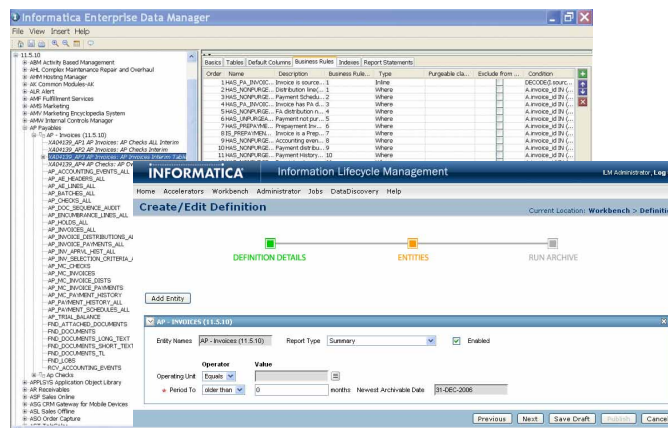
Informatica Enterprise Data Manager

File View Insert Help

11.5.10
ABM Activity Based Management
AHL Complex Maintenance Repair and Overhaul
AHM Hosting Manager
AK Common Modules-AK
ALR Alert
AMF Fulfillment Services
AMS Marketing
AMV Marketing Encyclopedia System
AMW Internal Controls Manager
AP Payables
AP - Invoices (11.5.10)
XA04139_AP1 AP Invoices: AP Checks ALL Interim
XA04139_AP2 AP Invoices: AP Checks Interim
XA04139_AP3 AP Invoices: AP Invoices Interim Table
XA04139_AP4 AP Checks: AP Ch
AP_ACCOUNTING_EVENTS_ALL
AP_AE_HEADERS_ALL
AP_AE_LINES_ALL
AP_BATCHES_ALL
AP_CHECKS_ALL
AP_DOC_SEQUENCE_AUDIT
AP_ENCUMBRANCE_LINES_ALL
AP_HOLDS_ALL
AP_INVOICES_ALL
AP_INVOICE_DISTRIBUTIONS_AL
AP_INVOICE_PAYMENTS_ALL
AP_INV_APRVL_HIST_ALL
AP_INV_SELECTION_CRITERIA_
AP_MC_CHECKS
AP_MC_INVOICES
AP_MC_INVOICE_DISTS
AP_MC_INVOICE_PAYMENTS
AP_MC_PAYMENT_HISTORY
AP_PAYMENT_HISTORY_ALL
AP_PAYMENT_SCHEDULES_ALL
AP_TRIAL_BALANCE
FND_ATTACHED_DOCUMENTS
FND_DOCUMENTS
FND_DOCUMENTS_LONG_TEXT
FND_DOCUMENTS_SHORT_TEXT
FND_DOCUMENTS_TL
FND_LOBS
RCV_ACCOUNTING_EVENTS
Ap Checks
APPLSYS Application Object Library
AR Receivables
ASF Sales Online
ASG CRM Gateway for Mobile Devices
ASL Sales Offline
ASO Order Capture

Basics | Tables | Default Columns | Business Rules | Indexes | Report Statements

| Order | Name | Description | Business Rule... | Type | Purgeable cla... | Exclude from ... | Condition |
|---|---|---|---|---|---|---|---|
| 1 | HAS_PA_INVOIC... | Invoice is source... | 1 | Inline | | | DECODE(i.sourc... |
| 2 | HAS_NONPURGE... | Distribution line(... | 1 | Where | | | A.invoice_id IN (... |
| 3 | HAS_NONPURGE... | Payment Schedu... | 1 | Where | | | A.invoice_id IN (... |
| 4 | HAS_PA_INVOIC... | Invoice has PA d... | 3 | Where | | | A.invoice_id IN (... |
| 5 | HAS_NONPURGE... | PA distribution n... | 4 | Where | | | A.invoice_id IN (... |
| 6 | HAS_NONPURGE... | Payment not pur... | 5 | Where | | | A.invoice_id IN (... |
| 7 | HAS_PREPAYME... | Prepayment Inv... | 6 | Where | | | A.invoice_id IN (... |
| 8 | IS_PREPAYMEN... | Invoice is a Prep... | 7 | Where | | | A.invoice_id IN (... |
| 9 | HAS_NONPURGE... | Accounting even... | 8 | Where | | | A.invoice_id IN (... |
| 10 | HAS_NONPURGE... | Payment distribu... | 9 | Where | | | A.invoice_id IN (... |
| 11 | HAS_NONPURGE... | Payment History... | 10 | Where | | | A.invoice_id IN (... |

INFORMATICA Information Lifecycle Management
ILM Administrator, Log

Home Accelerators Workbench Administrator Jobs DataDiscovery Help

Create/Edit Definition
Current Location: Workbench > Definiti

DEFINITION DETAILS ENTITIES RUN ARCHIVE

Add Entity

AP - INVOICES (11.5.10)

Entity Names AP - Invoices (11.5.10) Report Type Summary Enabled

Operator Value
Operating Unit Equals
* Period To older than 0 months Newest Archivable Date 31-DEC-2006

Previous Next Save Draft Publish Cance